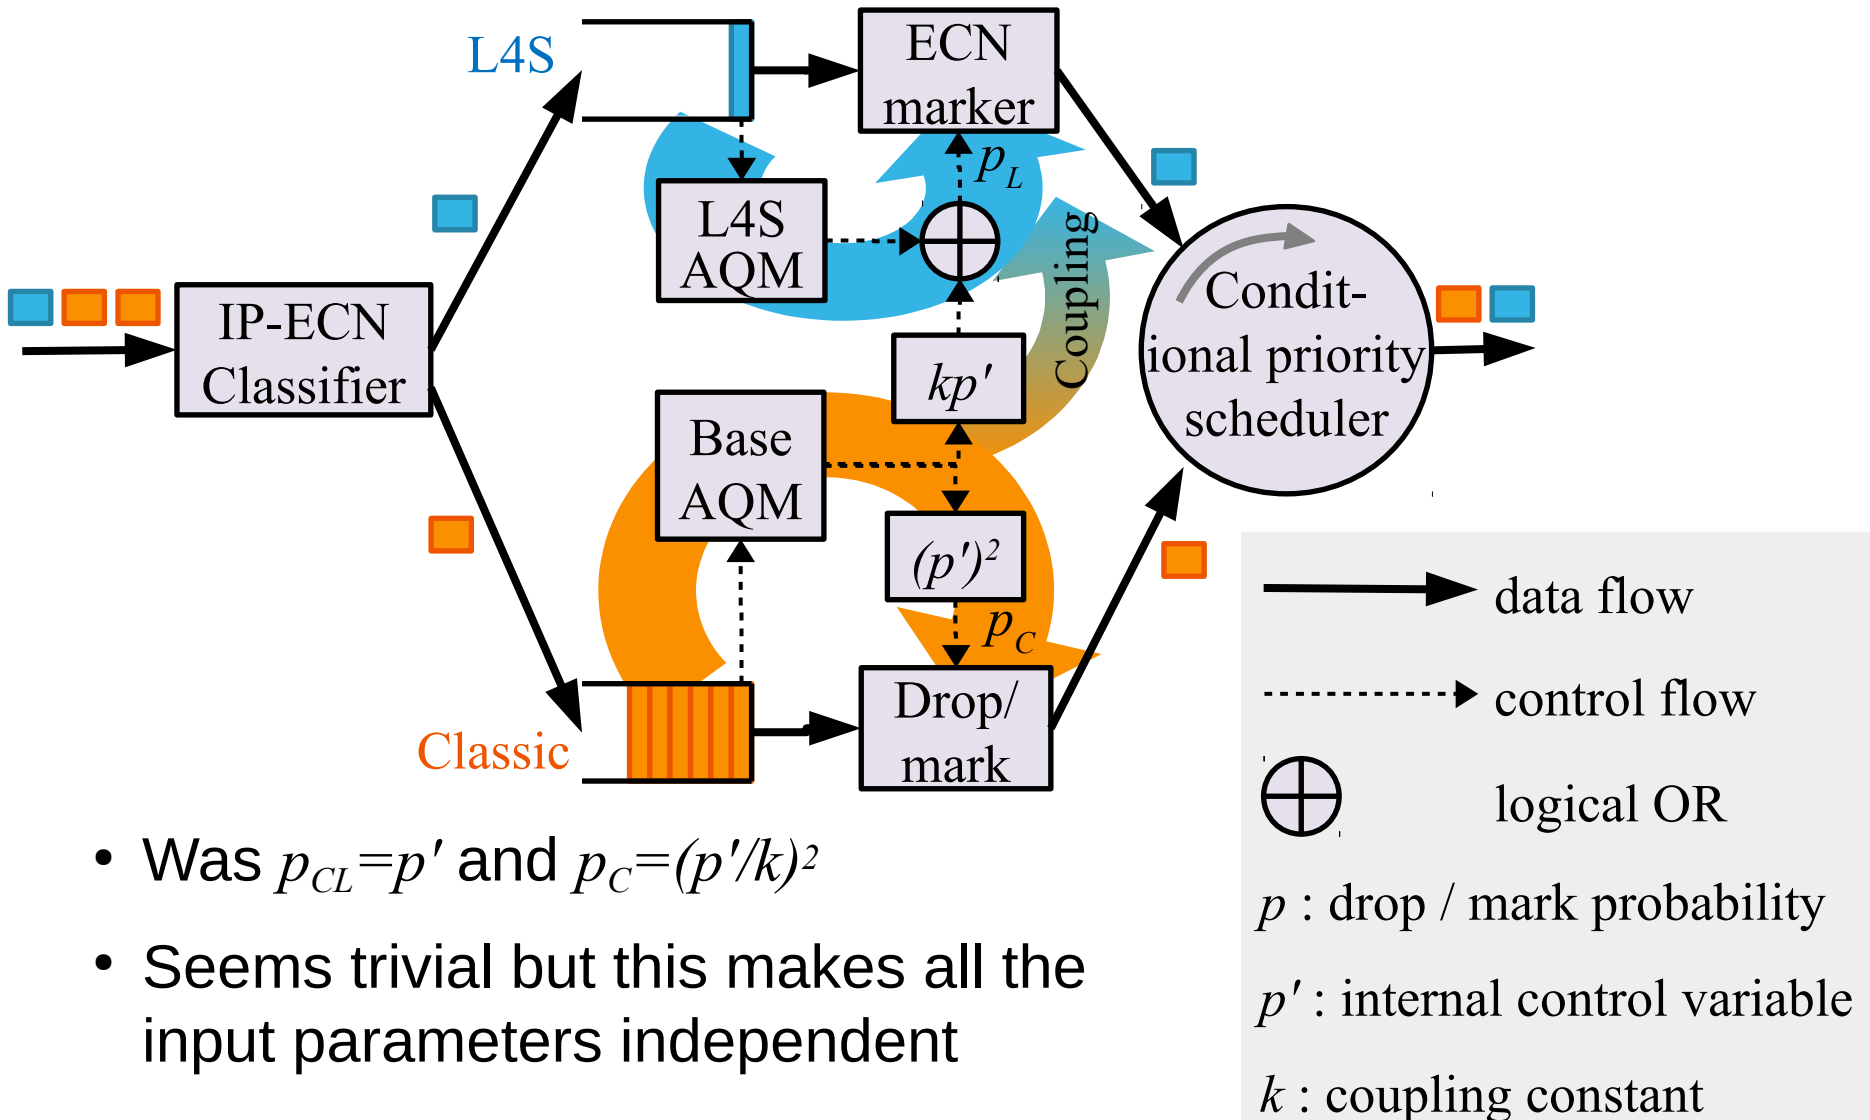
L4S

ECN marker

$p_L$

L4S AQM

Coupling

IP-ECN Classifier

Condit-ional priority scheduler

$kp'$

Base AQM

$(p')^2$

$p_C$

Classic

Drop/ mark

data flow

control flow

logical OR

$p$ : drop / mark probability

$p'$ : internal control variable

$k$ : coupling constant

• Was $p_{CL}=p'$ and $p_C=(p'/k)^2$

• Seems trivial but this makes all the input parameters independent